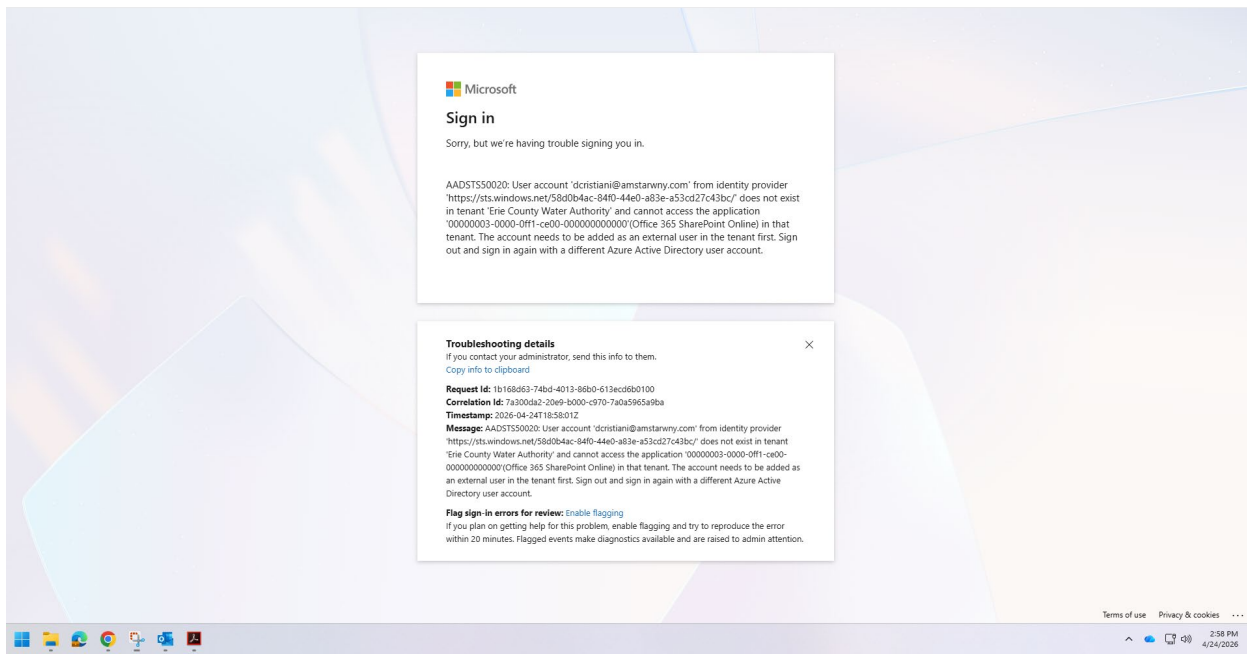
Microsoft

Sign in

Sorry, but we're having trouble signing you in.

AADSTS50020: User account 'dcristiani@amstarwny.com' from identity provider 'https://sts.windows.net/58d0b4ac-84f0-44e0-a83e-a53cd27c43bc/' does not exist in tenant 'Erie County Water Authority' and cannot access the application '00000003-0000-0ff1-ce00-000000000000'(Office 365 SharePoint Online) in that tenant. The account needs to be added as an external user in the tenant first. Sign out and sign in again with a different Azure Active Directory user account.

Troubleshooting details
If you contact your administrator, send this info to them.
Copy info to clipboard

Request Id: 1b168d63-74bd-4013-86b0-613ecd6b0100
Correlation Id: 7a300da2-20e9-b000-c970-7a0a5965a9ba
Timestamp: 2026-04-24T18:58:01Z
Message: AADSTS50020: User account 'dcristiani@amstarwny.com' from identity provider 'https://sts.windows.net/58d0b4ac-84f0-44e0-a83e-a53cd27c43bc/' does not exist in tenant 'Erie County Water Authority' and cannot access the application '00000003-0000-0ff1-ce00-000000000000'(Office 365 SharePoint Online) in that tenant. The account needs to be added as an external user in the tenant first. Sign out and sign in again with a different Azure Active Directory user account.

Flag sign-in errors for review: Enable flagging
If you plan on getting help for this problem, enable flagging and try to reproduce the error within 20 minutes. Flagged events make diagnostics available and are raised to admin attention.

Terms of use Privacy & cookies ...

2:58 PM
4/24/2026